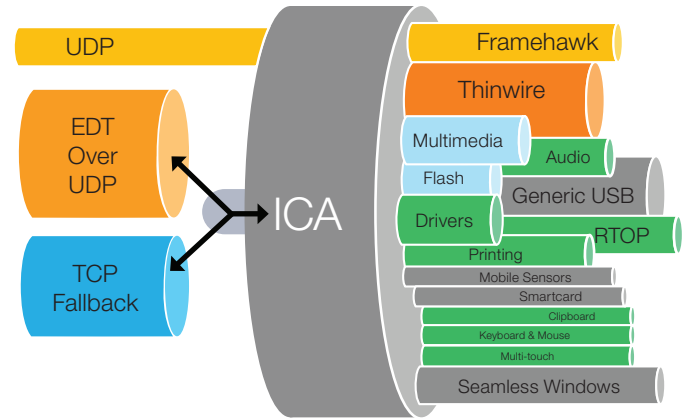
UDP

EDT Over UDP

TCP Fallback

ICA

Framehawk

Thinwire

Multimedia

Audio

Flash

Generic USB

Drivers

RTOP

Printing

Mobile Sensors

Smartcard

Clipboard

Keyboard & Mouse

Multi-touch

Seamless Windows